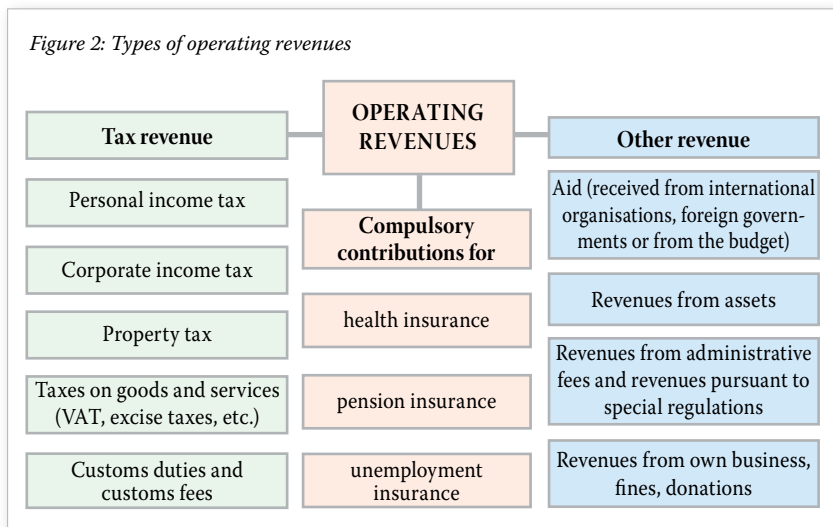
Figure 2: Types of operating revenues

OPERATING REVENUES

Tax revenue

Personal income tax

Corporate income tax

Property tax

Taxes on goods and services (VAT, excise taxes, etc.)

Customs duties and customs fees

Compulsory contributions for

health insurance

pension insurance

unemployment insurance

Other revenue

Aid (received from international organisations, foreign governments or from the budget)

Revenues from assets

Revenues from administrative fees and revenues pursuant to special regulations

Revenues from own business, fines, donations